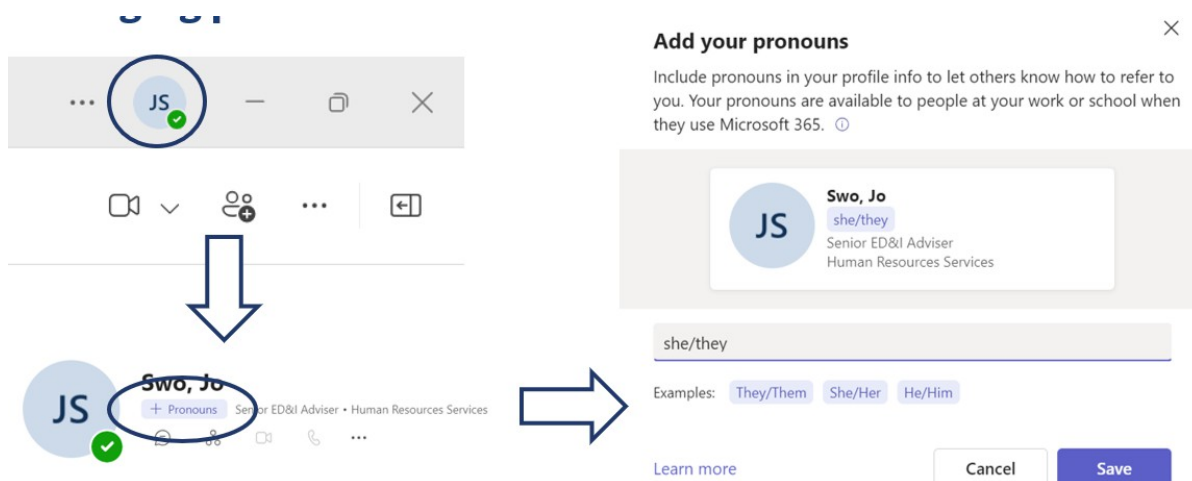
JS

Swo, Jo
+ Pronouns Senior ED&I Adviser • Human Resources Services

JS

Add your pronouns

Include pronouns in your profile info to let others know how to refer to you. Your pronouns are available to people at your work or school when they use Microsoft 365.

JS

Swo, Jo
she/they
Senior ED&I Adviser
Human Resources Services

she/they

Examples: They/Them She/Her He/Him

Learn more

Cancel

Save